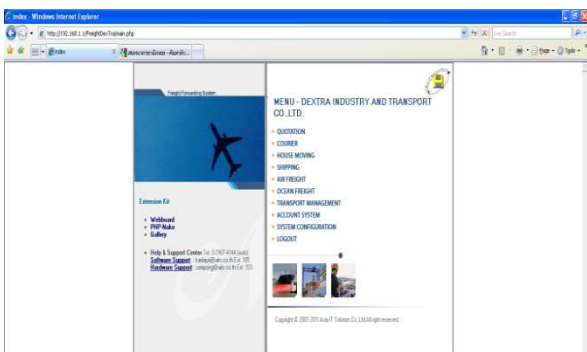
Index - Windows Internet Explorer

http://192.168.1.1/FreightDev/Trajmain.php

Live Search

Index

Page · Tools ·

Freight Forwarding System

MENU - DEXTRA INDUSTRY AND TRANSPORT CO.,LTD.

QUOTATION
COURIER
HOUSE MOVING
SHIPPING
AIR FREIGHT
OCEAN FREIGHT
TRANSPORT MANAGEMENT
ACCOUNT SYSTEM
SYSTEM CONFIGURATION
LOGOUT

Extension Kit

Webboard
PHP-Nuke
Gallery

Help & Support Center Tel. 0-2907-4144 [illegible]
Software Support : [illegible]
Hardware Support : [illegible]

Copyright © 2001-2011 Asia IT Solution Co.,Ltd All right reserved.